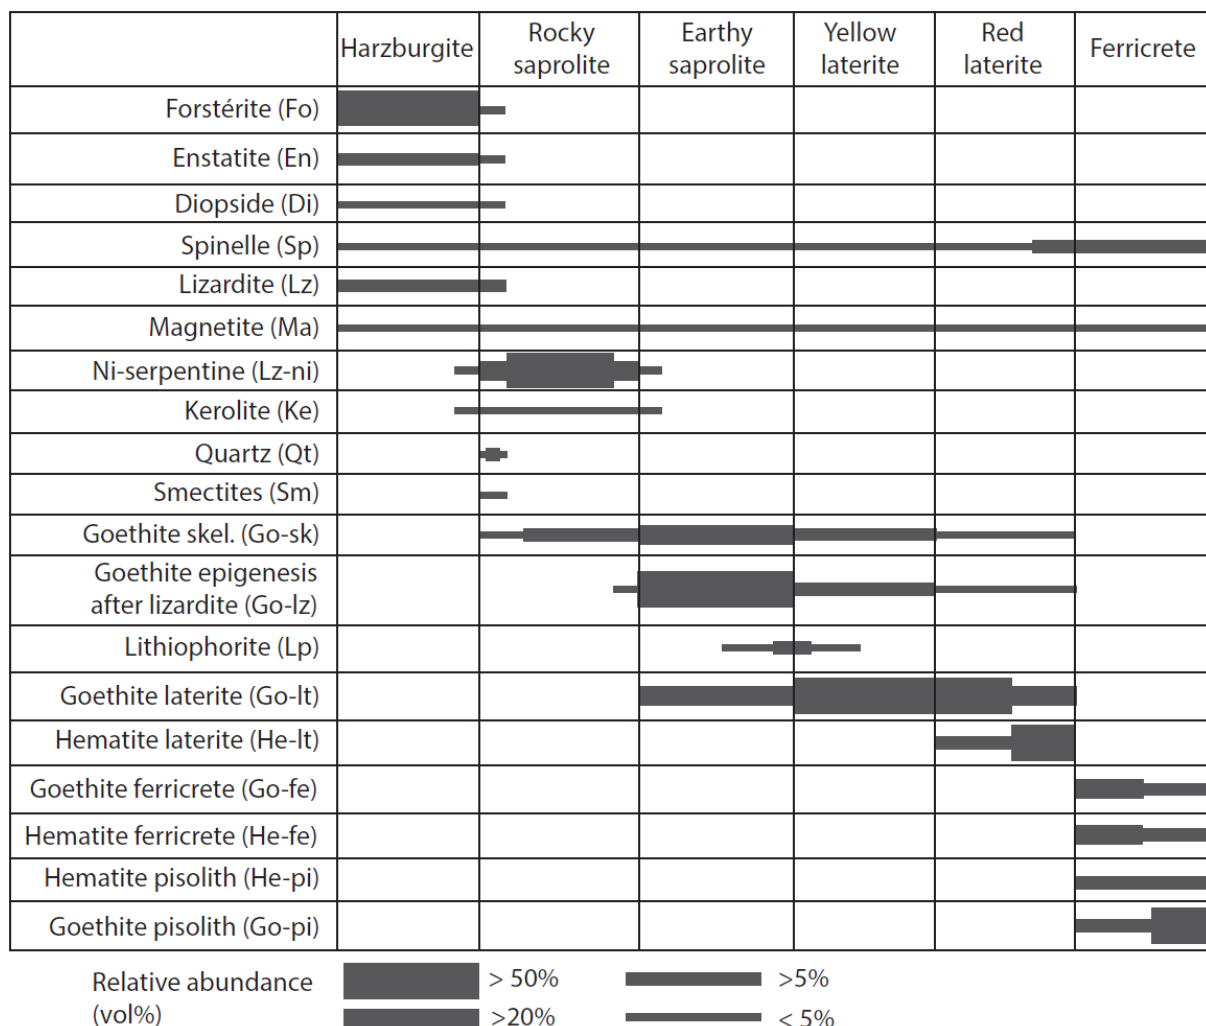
| | Harzburgite | Rocky saprolite | Earthy saprolite | Yellow laterite | Red laterite | Ferricrete |
|---|---|---|---|---|---|---|
| Forstérite (Fo) | | | | | | |
| Enstatite (En) | | | | | | |
| Diopside (Di) | | | | | | |
| Spinelle (Sp) | | | | | | |
| Lizardite (Lz) | | | | | | |
| Magnetite (Ma) | | | | | | |
| Ni-serpentine (Lz-ni) | | | | | | |
| Kerolite (Ke) | | | | | | |
| Quartz (Qt) | | | | | | |
| Smectites (Sm) | | | | | | |
| Goethite skel. (Go-sk) | | | | | | |
| Goethite epigenesis after lizardite (Go-lz) | | | | | | |
| Lithiophorite (Lp) | | | | | | |
| Goethite laterite (Go-lt) | | | | | | |
| Hematite laterite (He-lt) | | | | | | |
| Goethite ferricrete (Go-fe) | | | | | | |
| Hematite ferricrete (He-fe) | | | | | | |
| Hematite pisolith (He-pi) | | | | | | |
| Goethite pisolith (Go-pi) | | | | | | |

Relative abundance (vol%)

> 50%

>20%

>5%

< 5%